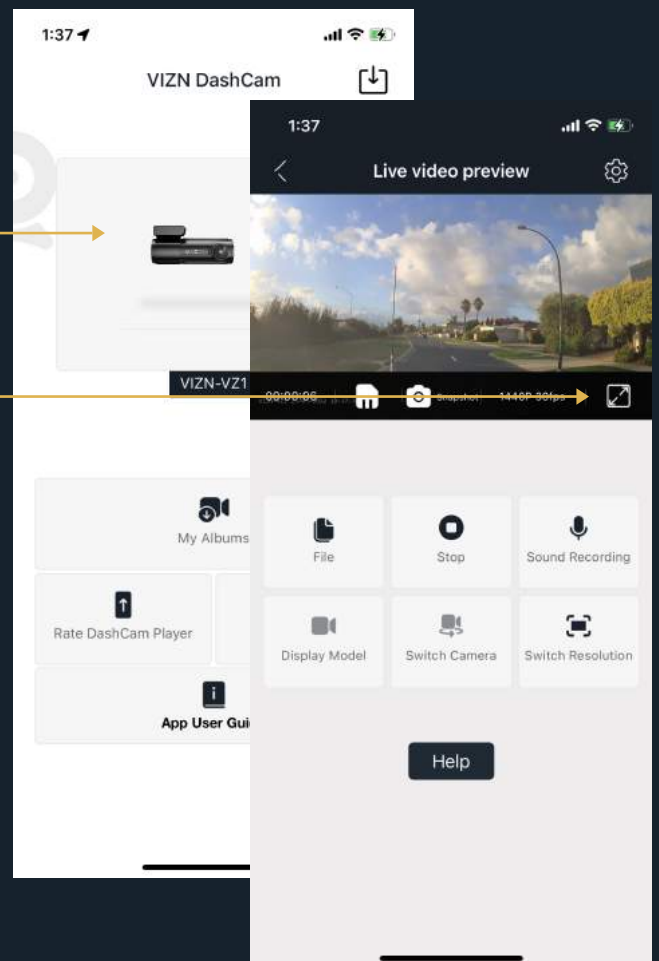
1:37

VIZN DashCam

VIZN-VZ1

My Albums

Rate DashCam Player

App User Gui

1:37

Live video preview

00:00:06 Snapshot 1440P 30fps

File

Stop

Sound Recording

Display Model

Switch Camera

Switch Resolution

Help